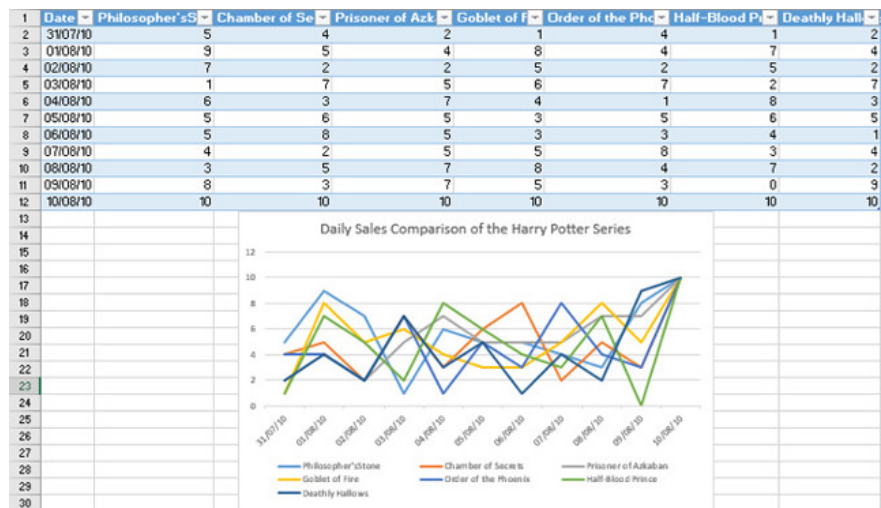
| 1 | Date | Philosopher'sS | Chamber of Se | Prisoner of Azk | Goblet of F | Order of the Pho | Half-Blood Pr | Deathly Hallo |
|---|---|---|---|---|---|---|---|---|
| 2 | 31/07/10 | 5 | 4 | 2 | 1 | 4 | 1 | 2 |
| 3 | 01/08/10 | 9 | 5 | 4 | 8 | 4 | 7 | 4 |
| 4 | 02/08/10 | 7 | 2 | 2 | 5 | 2 | 5 | 2 |
| 5 | 03/08/10 | 1 | 7 | 5 | 6 | 7 | 2 | 7 |
| 6 | 04/08/10 | 6 | 3 | 7 | 4 | 1 | 8 | 3 |
| 7 | 05/08/10 | 5 | 6 | 5 | 3 | 5 | 6 | 5 |
| 8 | 06/08/10 | 5 | 8 | 5 | 3 | 3 | 4 | 1 |
| 9 | 07/08/10 | 4 | 2 | 5 | 5 | 8 | 3 | 4 |
| 10 | 08/08/10 | 3 | 5 | 7 | 8 | 4 | 7 | 2 |
| 11 | 09/08/10 | 8 | 3 | 7 | 5 | 3 | 0 | 9 |
| 12 | 10/08/10 | 10 | 10 | 10 | 10 | 10 | 10 | 10 |

13
14
15
16
17
18
19
20
21
22
23
24
25
26
27
28
29
30

Daily Sales Comparison of the Harry Potter Series

12
10
8
6
4
2
0

31/07/10 01/08/10 02/08/10 03/08/10 04/08/10 05/08/10 06/08/10 07/08/10 08/08/10 09/08/10 10/08/10

Philosopher'sStone
Chamber of Secrets
Prisoner of Azkaban
Goblet of Fire
Order of the Phoenix
Half-Blood Prince
Deathly Hallows